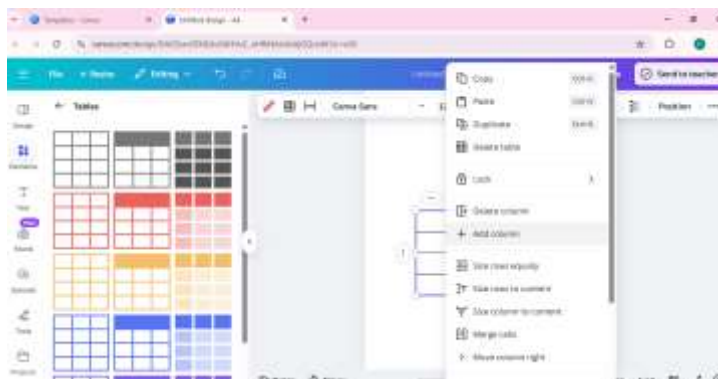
File
Resize
Editing
Send to teacher
Tables
Canva Sans
Position
Design
Elements
Text
Brand
Uploads
Draw
Projects
Copy
Paste
Duplicate
Delete table
Lock
Delete column
Add column
Size rows equally
Size rows to content
Size column to content
Merge cells
Move column right